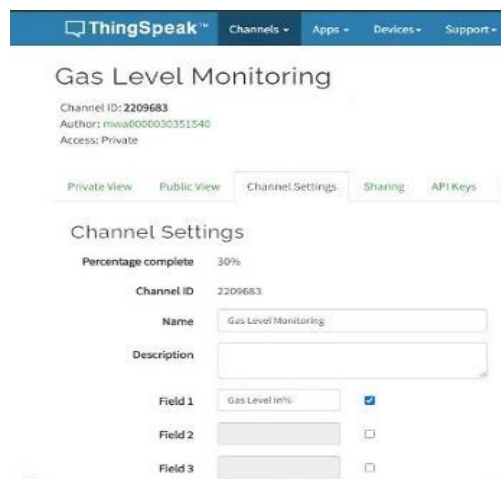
ThingSpeak™ Channels ▾ Apps ▾ Devices ▾ Support ▾

Gas Level Monitoring

Channel ID: 2209683
Author: mwa0000030351540
Access: Private

Private View Public View Channel Settings Sharing API Keys

Channel Settings

Percentage complete 30%

Channel ID 2209683

Name Gas Level Monitoring

Description

Field 1 Gas Level in%

Field 2

Field 3